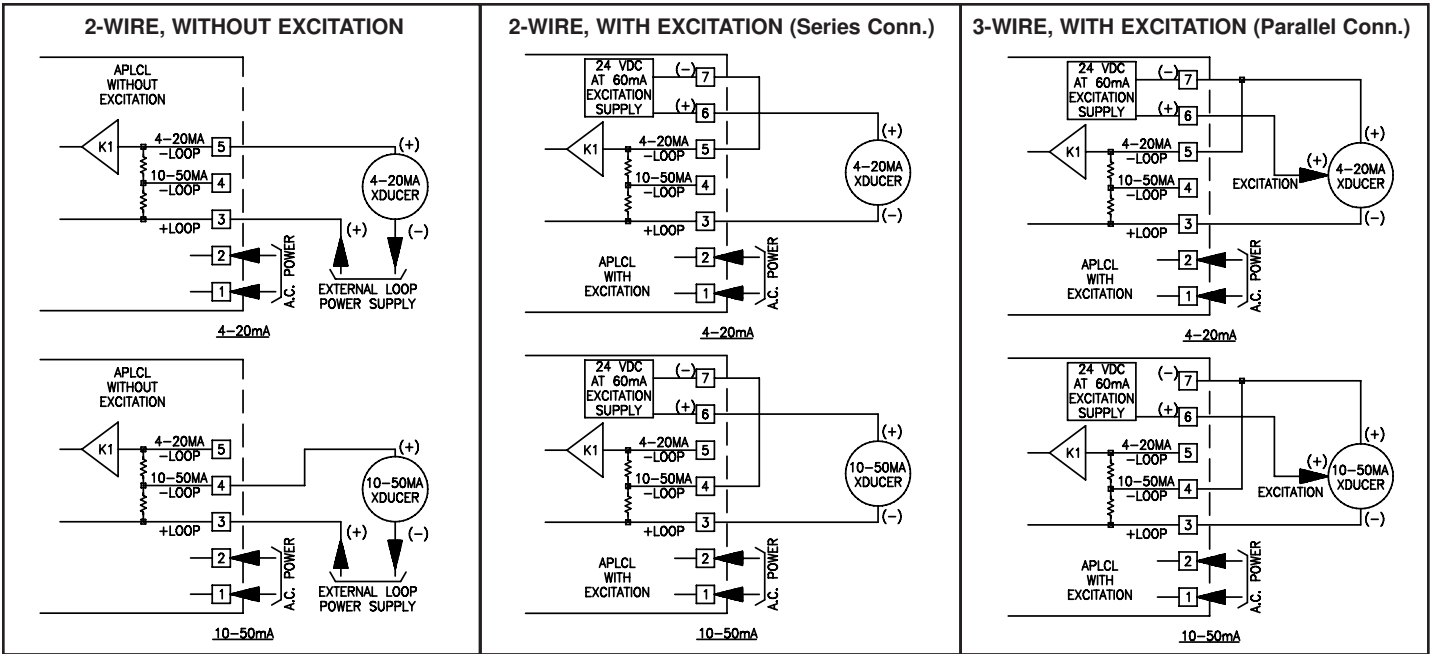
2-WIRE, WITHOUT EXCITATION

APLCL WITHOUT EXCITATION

K1

4–20MA –LOOP 5

10–50MA –LOOP 4

+LOOP 3

2

1

A.C. POWER

(+)

4–20MA XDUCER

(+) (–)

EXTERNAL LOOP POWER SUPPLY

4–20mA

APLCL WITHOUT EXCITATION

K1

4–20MA –LOOP 5

10–50MA –LOOP 4

+LOOP 3

2

1

A.C. POWER

(+)

10–50MA XDUCER

(+) (–)

EXTERNAL LOOP POWER SUPPLY

10–50mA

2-WIRE, WITH EXCITATION (Series Conn.)

24 VDC AT 60mA EXCITATION SUPPLY

(–) 7

(+) 6

K1

4–20MA –LOOP 5

10–50MA –LOOP 4

+LOOP 3

APLCL WITH EXCITATION

2

1

A.C. POWER

(+)

4–20MA XDUCER

(–)

4–20mA

24 VDC AT 60mA EXCITATION SUPPLY

(–) 7

(+) 6

K1

4–20MA –LOOP 5

10–50MA –LOOP 4

+LOOP 3

APLCL WITH EXCITATION

2

1

A.C. POWER

(+)

10–50MA XDUCER

(–)

10–50mA

3-WIRE, WITH EXCITATION (Parallel Conn.)

24 VDC AT 60mA EXCITATION SUPPLY

(–) 7

(+) 6

K1

4–20MA –LOOP 5

10–50MA –LOOP 4

+LOOP 3

EXCITATION (+)

(+)

4–20MA XDUCER

(–)

APLCL WITH EXCITATION

2

1

A.C. POWER

4–20mA

24 VDC AT 60mA EXCITATION SUPPLY

(–) 7

(+) 6

K1

4–20MA –LOOP 5

10–50MA –LOOP 4

+LOOP 3

EXCITATION (+)

(+)

10–50MA XDUCER

(–)

APLCL WITH EXCITATION

2

1

A.C. POWER

10–50mA